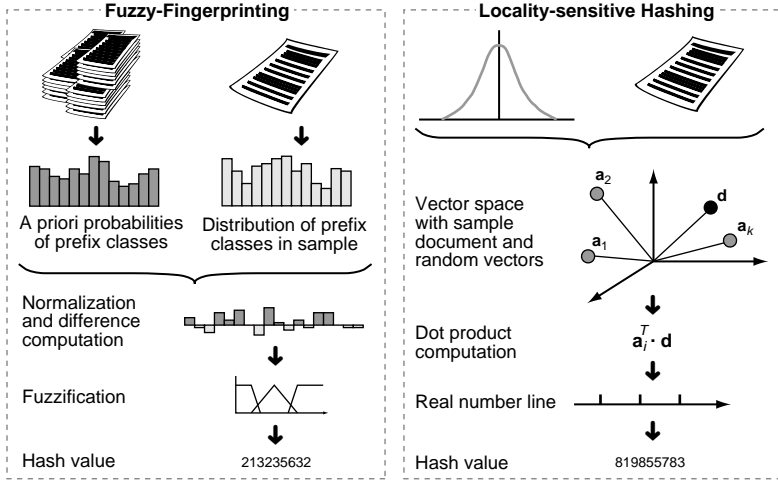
Fuzzy-Fingerprinting

A priori probabilities of prefix classes

Distribution of prefix classes in sample

Normalization and difference computation

Fuzzification

Hash value

213235632

Locality-sensitive Hashing

Vector space with sample document and random vectors

$\mathbf{a}_2$

$\mathbf{d}$

$\mathbf{a}_1$

$\mathbf{a}_k$

Dot product computation

$\mathbf{a}_i^T \cdot \mathbf{d}$

Real number line

Hash value

819855783